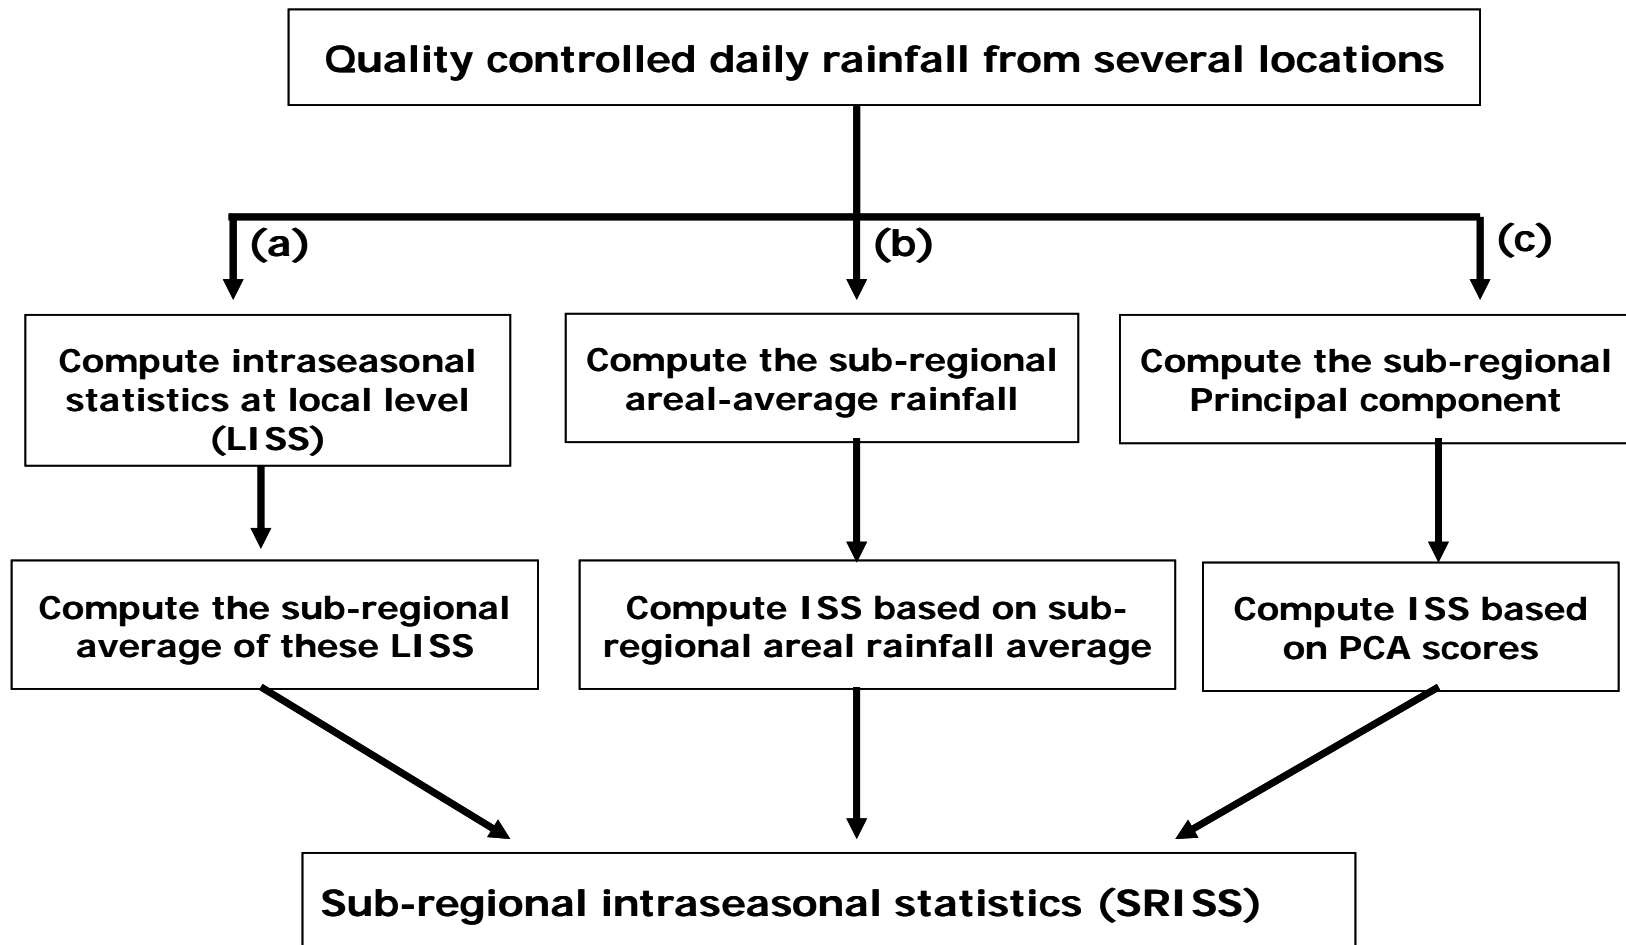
Quality controlled daily rainfall from several locations

(a)

(b)

(c)

Compute intraseasonal statistics at local level (LISS)

Compute the sub-regional areal-average rainfall

Compute the sub-regional Principal component

Compute the sub-regional average of these LISS

Compute ISS based on sub-regional areal rainfall average

Compute ISS based on PCA scores

Sub-regional intraseasonal statistics (SRISS)